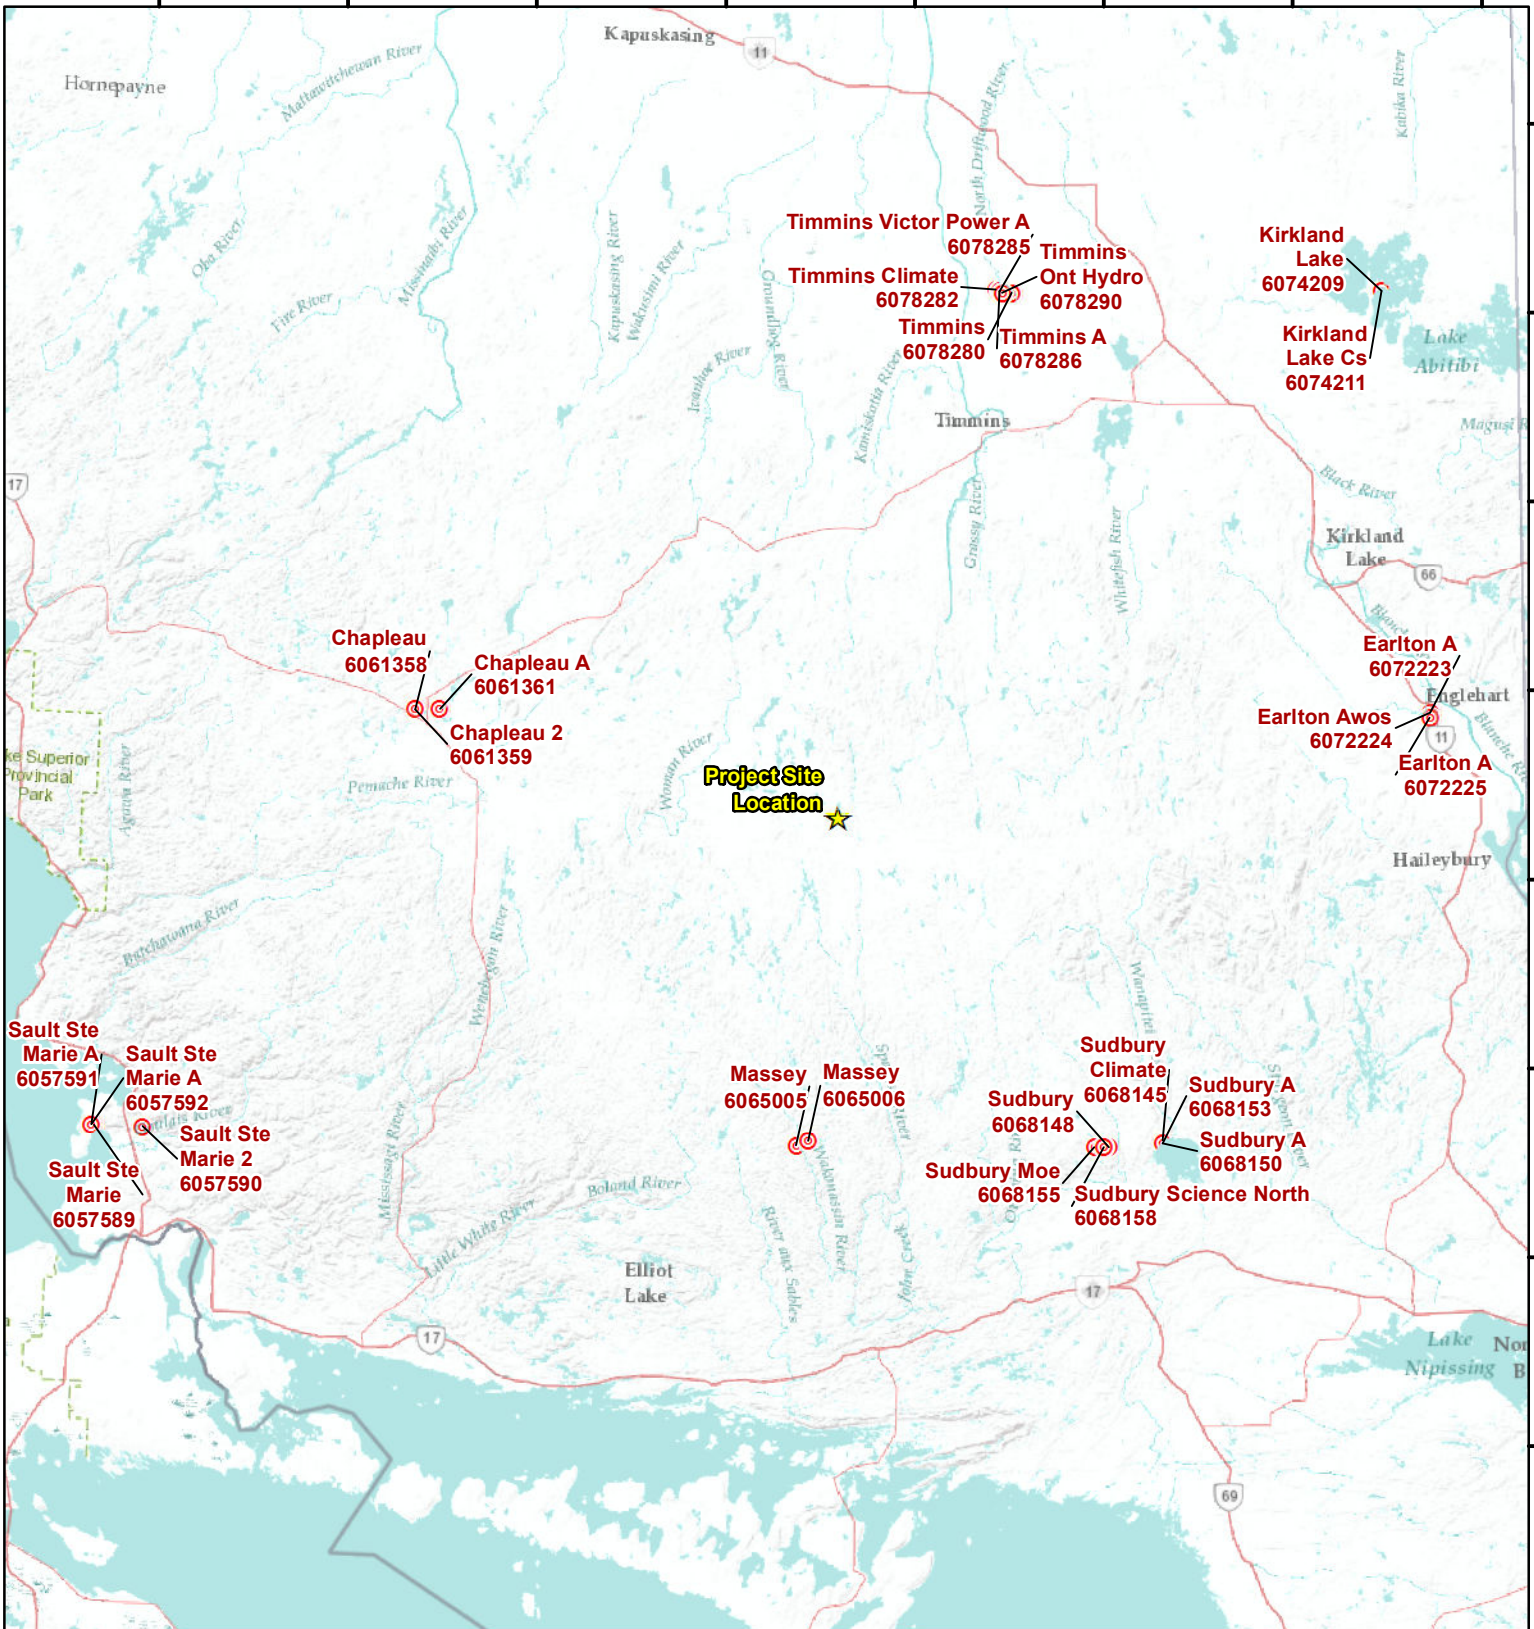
Kapuskasing
11
Hornepayne
Mattawitchewan River
Oba River
Missinaibi River
Fire River
Kapuskasing River
Wakusimi River
Groundhog River
Ivanhoe River
North Driftwood River
Kamiskotia River
Kabika River
Timmins Victor Power A
6078285
Timmins Climate
6078282
Timmins
Ont Hydro
6078290
Timmins
6078280
Timmins A
6078286
Kirkland
Lake
6074209
Kirkland
Lake Cs
6074211
Lake
Abitibi
Magusi R
Timmins
Black River
Kirkland
Lake
66
17
Grassy River
Whitefish River
Chapleau
6061358
Chapleau A
6061361
Chapleau 2
6061359
Earlton A
6072223
Englehart
Earlton Awos
6072224
11
Earlton A
6072225
Blanche River
Lake Superior
Provincial
Park
Agawa River
Pemache River
Woman River
Project Site
Location
Haileybury
Batchawana River
Wenebegon River
Wanapitei River
Sault Ste
Marie A
6057591
Sault Ste
Marie A
6057592
Sault Ste
Marie 2
6057590
Sault Ste
Marie
6057589
Mississagi River
Massey
6065005
Massey
6065006
Sudbury
Climate
6068145
Sudbury A
6068153
Sudbury
6068148
Sudbury A
6068150
Sudbury Moe
6068155
Sudbury Science North
6068158
Boland River
Little White River
Wakonassin River
River aux Sables
John Creek
Elliot
Lake
17
17
Lake
Nipissing
69